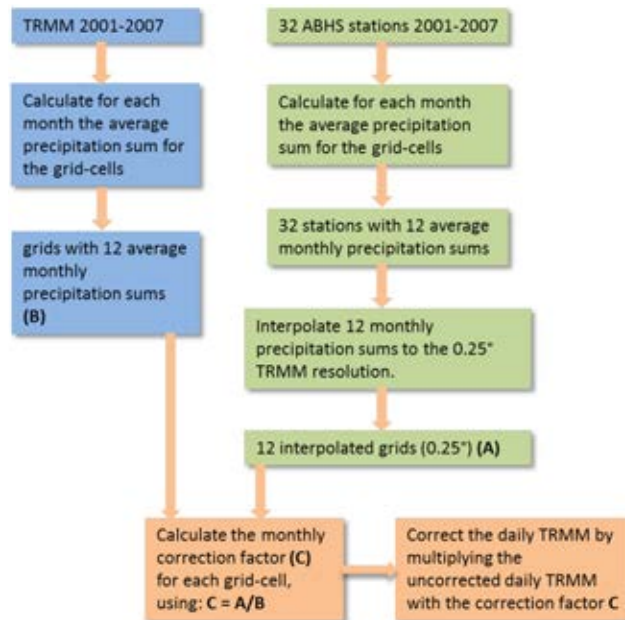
TRMM 2001-2007

Calculate for each month the average precipitation sum for the grid-cells

grids with 12 average monthly precipitation sums **(B)**

32 ABHS stations 2001-2007

Calculate for each month the average precipitation sum for the grid-cells

32 stations with 12 average monthly precipitation sums

Interpolate 12 monthly precipitation sums to the 0.25° TRMM resolution.

12 interpolated grids (0.25°) **(A)**

Calculate the monthly correction factor **(C)** for each grid-cell, using: **C = A/B**

Correct the daily TRMM by multiplying the uncorrected daily TRMM with the correction factor **C**